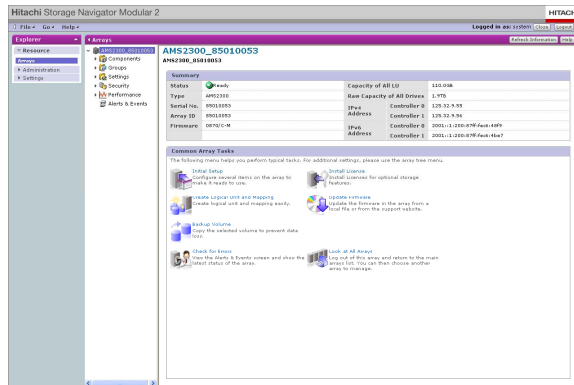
Hitachi Storage Navigator Modular 2

HITACHI

File ▾ Go ▾ Help ▾

Logged in as: system Close Logout

Explorer

Arrays

Refresh Information Help

Resource

Arrays

Administration

Settings

AMS2300_85010053

Components

Groups

Settings

Security

Performance

Alerts & Events

AMS2300_85010053

AMS2300_85010053

Summary

| Status | Ready | Capacity of All LU | | 110.0GB |
|---|---|---|---|---|
| Type | AMS2300 | Raw Capacity of All Drives | | 1.9TB |
| Serial No. | 85010053 | IPv4 Address | Controller 0 | 125.32.9.55 |
| Array ID | 85010053 | | Controller 1 | 125.32.9.56 |
| Firmware | 0870/C-M | IPv6 Address | Controller 0 | 2001::1:200:87ff:fec6:49f9 |
| | | | Controller 1 | 2001::1:200:87ff:fec6:4be7 |

Common Array Tasks

The following menu helps you perform typical tasks. For additional settings, please use the array tree menu.

Initial Setup
Configure several items on the array to make it ready to use.

Install License
Install Licenses for optional storage features.

Create Logical Unit and Mapping
Create logical unit and mapping easily.

Update Firmware
Update the firmware in the array from a local file or from the support website.

Backup Volume
Copy the selected volume to prevent data loss.

Check for Errors
View the Alerts & Events screen and show the latest status of the arrays.

Look at All Arrays
Log out of this array and return to the main arrays list. You can then choose another array to manage.